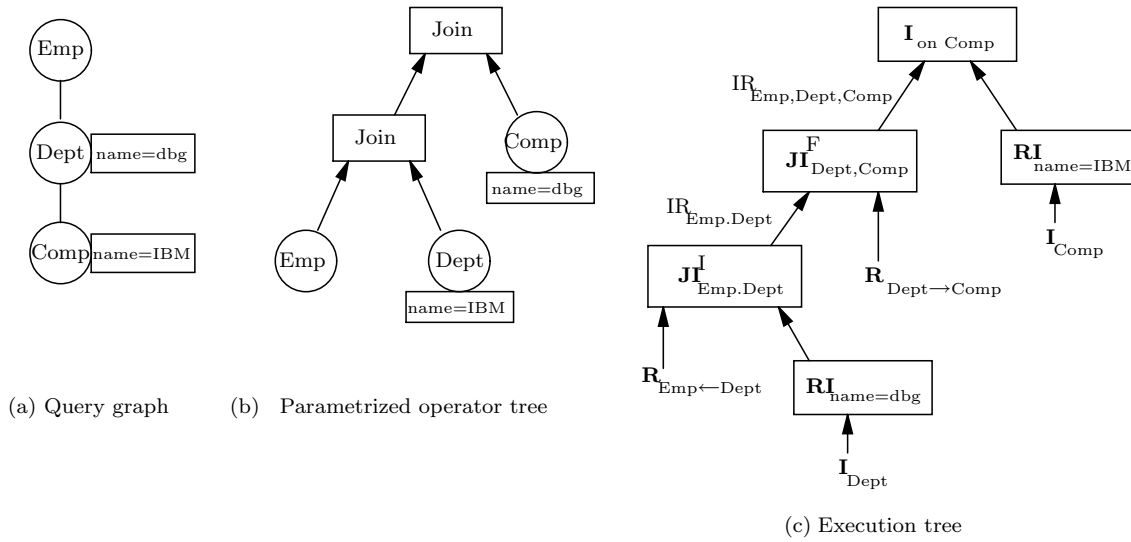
Emp

Dept name=dbg

Comp name=IBM

(a) Query graph

Join

Join

Comp name=dbg

Emp

Dept name=IBM

(b) Parametrized operator tree

$\mathbf{I}_{\text{on Comp}}$

$\text{IR}_{\text{Emp,Dept,Comp}}$

$\mathbf{JI}^{\text{F}}_{\text{Dept,Comp}}$

$\mathbf{RI}_{\text{name=IBM}}$

$\mathbf{I}_{\text{Comp}}$

$\text{IR}_{\text{Emp.Dept}}$

$\mathbf{JI}^{\text{I}}_{\text{Emp.Dept}}$

$\mathbf{R}_{\text{Dept}\rightarrow\text{Comp}}$

$\mathbf{R}_{\text{Emp}\leftarrow\text{Dept}}$

$\mathbf{RI}_{\text{name=dbg}}$

$\mathbf{I}_{\text{Dept}}$

(c) Execution tree